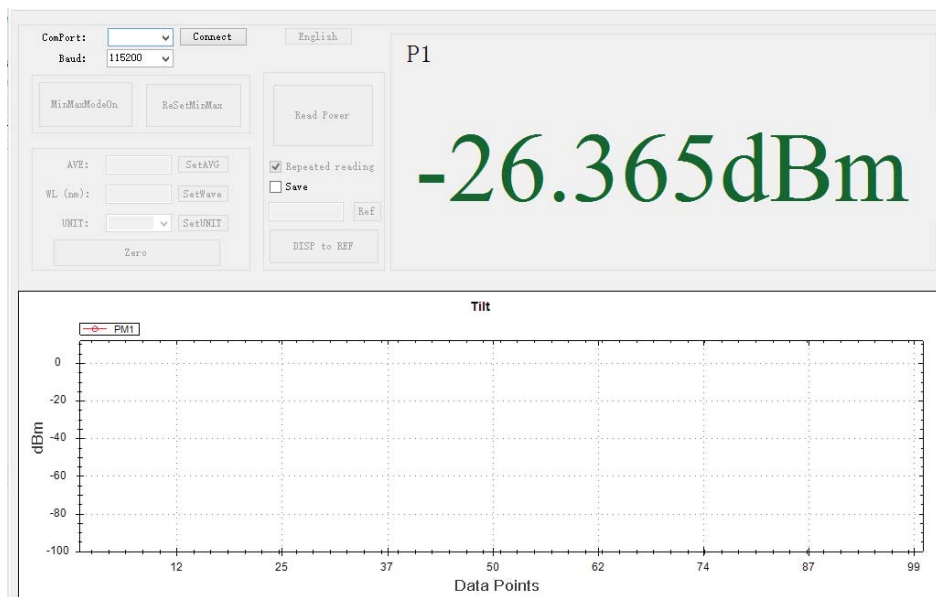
ComPort: Connect English
Baud: 115200

MinMaxModeOn ReSetMinMax

Read Power

AVE: SetAVG
WL (nm): SetWave
UNIT: SetUNIT
Zero

Repeated reading
Save
Ref
DISP to REF

P1

-26.365dBm

Tilt

PM1

0
-20
-40
-60
-80
-100

dBm

12 25 37 50 62 74 87 99

Data Points